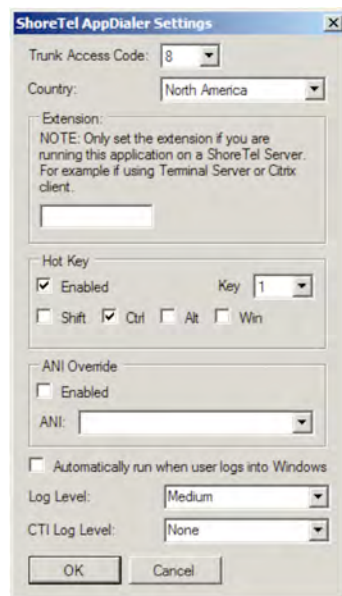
ShoreTel AppDialer Settings
X

Trunk Access Code: 8

Country: North America

Extension:
NOTE: Only set the extension if you are running this application on a ShoreTel Server. For example if using Terminal Server or Citrix client.

Hot Key
Enabled
Key 1
Shift
Ctrl
Alt
Win

ANI Override
Enabled
ANI:

Automatically run when user logs into Windows

Log Level: Medium

CTI Log Level: None

OK
Cancel